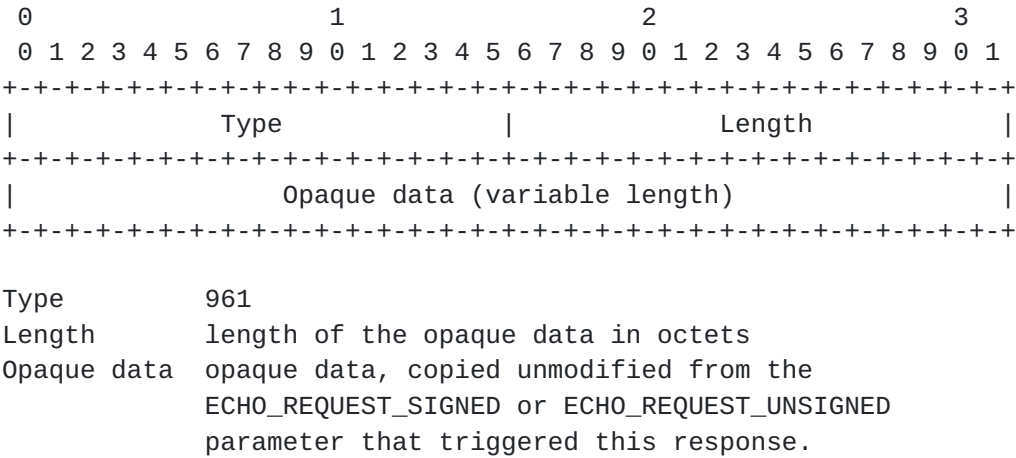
0                   1                   2                   3
 0 1 2 3 4 5 6 7 8 9 0 1 2 3 4 5 6 7 8 9 0 1 2 3 4 5 6 7 8 9 0 1
+-+-+-+-+-+-+-+-+-+-+-+-+-+-+-+-+-+-+-+-+-+-+-+-+-+-+-+-+-+-+-+-+
|             Type              |             Length            |
+-+-+-+-+-+-+-+-+-+-+-+-+-+-+-+-+-+-+-+-+-+-+-+-+-+-+-+-+-+-+-+-+
|                Opaque data (variable length)                  |
+-+-+-+-+-+-+-+-+-+-+-+-+-+-+-+-+-+-+-+-+-+-+-+-+-+-+-+-+-+-+-+-+

Type         961
Length       length of the opaque data in octets
Opaque data  opaque data, copied unmodified from the ECHO_REQUEST_SIGNED or ECHO_REQUEST_UNSIGNED parameter that triggered this response.